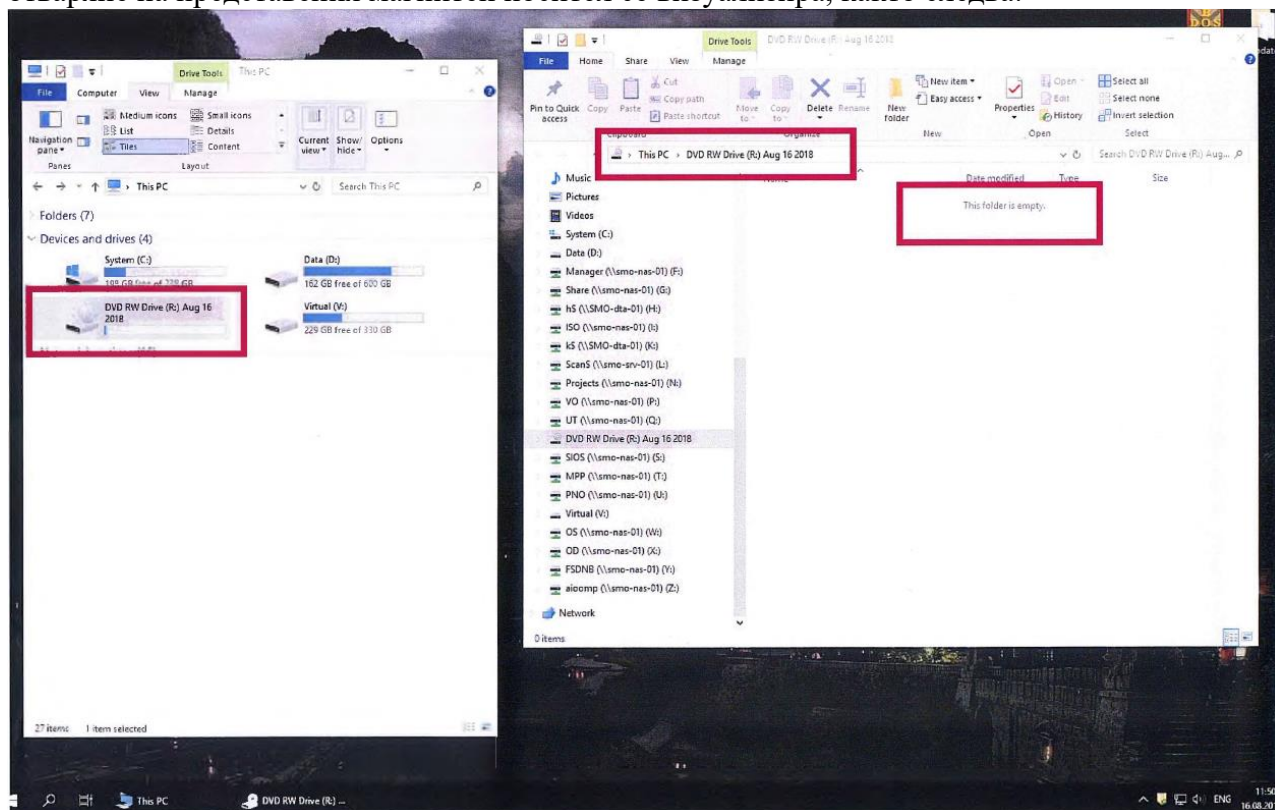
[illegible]

Drive Tools This PC

File Computer View Manage

Medium icons Small icons
List Details
Tiles Content

Navigation pane Current view Show/hide Options

Panes Layout

This PC

Search This PC

Folders (7)

Devices and drives (4)

System (C:)
109 GB free of 228 GB

Data (D:)
162 GB free of 600 GB

DVD RW Drive (R:) Aug 16 2018

Virtual (V:)
229 GB free of 330 GB

27 items 1 item selected

Drive Tools DVD RW Drive (R:) Aug 16 2018

File Home Share View Manage

Pin to Quick access Copy Paste Cut Copy path Paste shortcut Move to Copy to Delete Rename New folder New item Easy access Properties Open Edit History Select all Select none Invert selection

Clipboard Organize New Open Select

This PC › DVD RW Drive (R:) Aug 16 2018

Search DVD RW Drive (R:) Aug...

Name Date modified Type Size

This folder is empty.

Music
Pictures
Videos
System (C:)
Data (D:)
Manager (\\smo-nas-01) (F:)
Share (\\smo-nas-01) (G:)
hS (\\SMO-dta-01) (H:)
ISO (\\smo-nas-01) (I:)
kS (\\SMO-dta-01) (K:)
ScanS (\\smo-srv-01) (L:)
Projects (\\smo-nas-01) (N:)
VO (\\smo-nas-01) (P:)
UT (\\smo-nas-01) (Q:)
DVD RW Drive (R:) Aug 16 2018
SIOS (\\smo-nas-01) (S:)
MPP (\\smo-nas-01) (T:)
PNO (\\smo-nas-01) (U:)
Virtual (V:)
OS (\\smo-nas-01) (W:)
OD (\\smo-nas-01) (X:)
FSDNB (\\smo-nas-01) (Y:)
aiocomp (\\smo-nas-01) (Z:)
Network

0 items

This PC DVD RW Drive (R:) ...

ENG 11:50 16.08.20